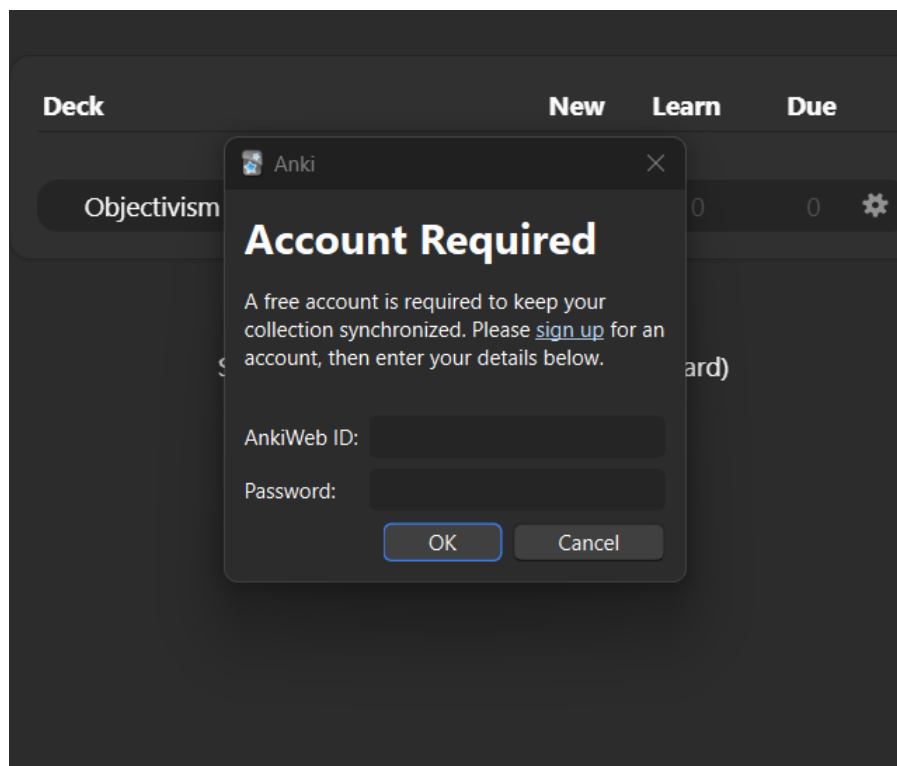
| Deck | New | Learn | Due |
|---|---|---|---|
| Objectivism | | 0 | 0 |

S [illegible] ard)

Anki

Account Required

A free account is required to keep your collection synchronized. Please sign up for an account, then enter your details below.

AnkiWeb ID:

Password:

OK Cancel